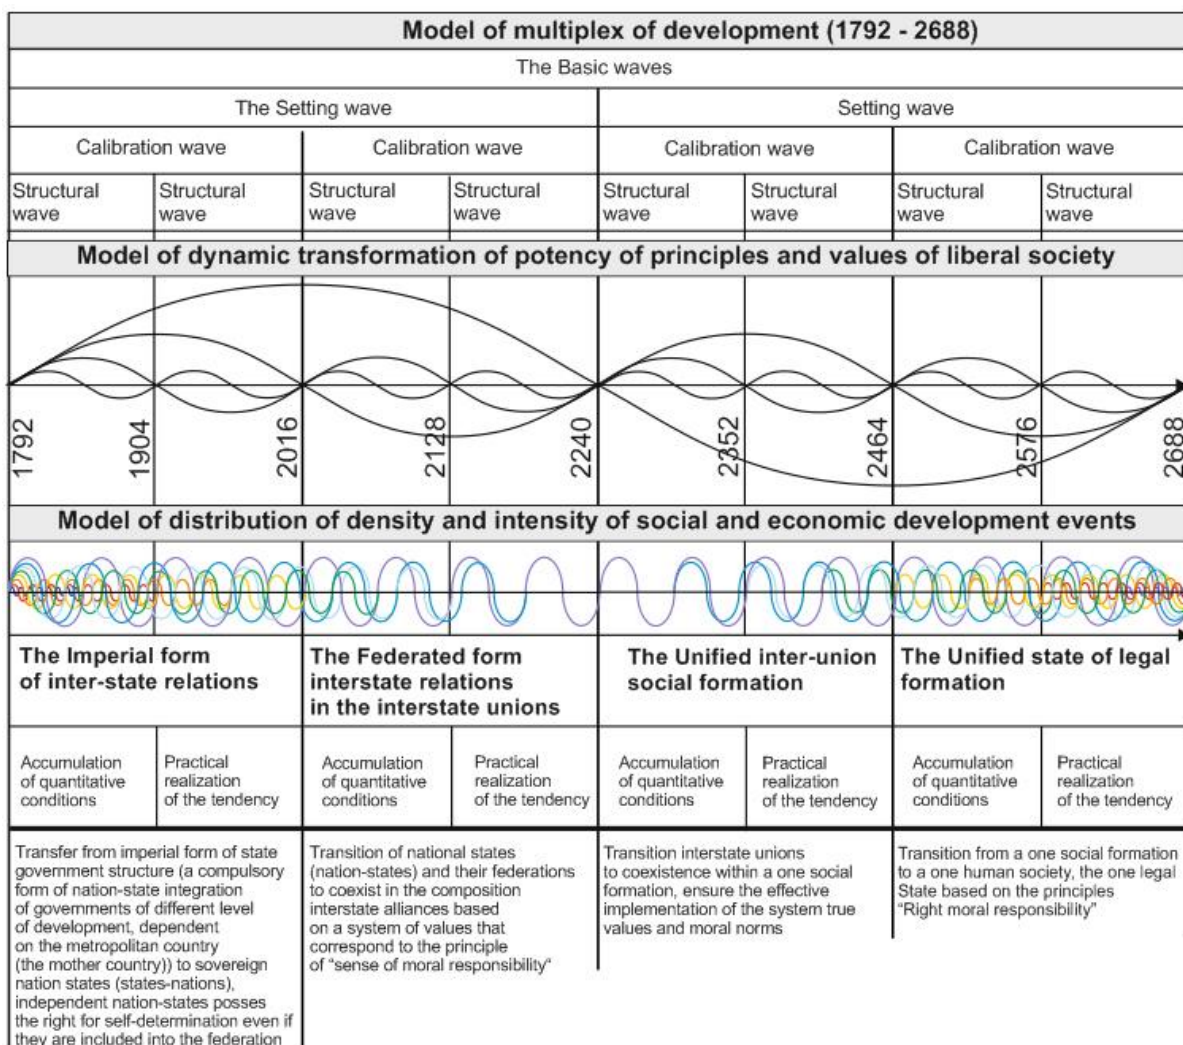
Model of multiplex of development (1792 - 2688)

The Basic waves

| The Setting wave | | | | Setting wave | | | |
|---|---|---|---|---|---|---|---|
| Calibration wave | | Calibration wave | | Calibration wave | | Calibration wave | |
| Structural wave | Structural wave | Structural wave | Structural wave | Structural wave | Structural wave | Structural wave | Structural wave |

Model of dynamic transformation of potency of principles and values of liberal society

1792 1904 2016 2128 2240 2352 2464 2576 2688

Model of distribution of density and intensity of social and economic development events

| The Imperial form of inter-state relations | | The Federated form interstate relations in the interstate unions | | The Unified inter-union social formation | | The Unified state of legal formation | |
|---|---|---|---|---|---|---|---|
| Accumulation of quantitative conditions | Practical realization of the tendency | Accumulation of quantitative conditions | Practical realization of the tendency | Accumulation of quantitative conditions | Practical realization of the tendency | Accumulation of quantitative conditions | Practical realization of the tendency |

Transfer from imperial form of state government structure (a compulsory form of nation-state integration of governments of different level of development, dependent on the metropolitan country (the mother country)) to sovereign nation states (states-nations), independent nation-states posses the right for self-determination even if they are included into the federation

Transition of national states (nation-states) and their federations to coexist in the composition interstate alliances based on a system of values that correspond to the principle of "sense of moral responsibility"

Transition interstate unions to coexistence within a one social formation, ensure the effective implementation of the system true values and moral norms

Transition from a one social formation to a one human society, the one legal State based on the principles "Right moral responsibility"